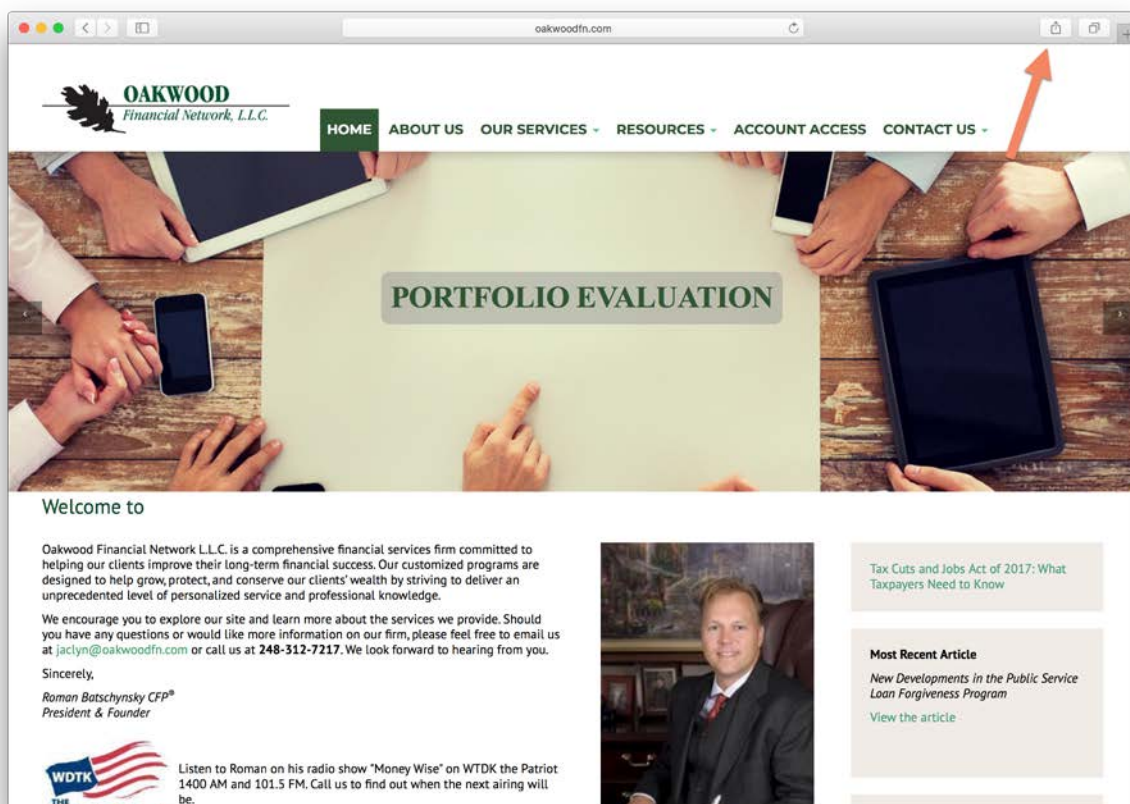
oakwoodfn.com

OAKWOOD
Financial Network, L.L.C.

HOME ABOUT US OUR SERVICES RESOURCES ACCOUNT ACCESS CONTACT US

PORTFOLIO EVALUATION

Welcome to

Oakwood Financial Network L.L.C. is a comprehensive financial services firm committed to helping our clients improve their long-term financial success. Our customized programs are designed to help grow, protect, and conserve our clients' wealth by striving to deliver an unprecedented level of personalized service and professional knowledge.

We encourage you to explore our site and learn more about the services we provide. Should you have any questions or would like more information on our firm, please feel free to email us at jaclyn@oakwoodfn.com or call us at 248-312-7217. We look forward to hearing from you.

Sincerely,

Roman Batschynsky CFP®
President & Founder

WDTK

Listen to Roman on his radio show "Money Wise" on WTDK the Patriot 1400 AM and 101.5 FM. Call us to find out when the next airing will be.

Tax Cuts and Jobs Act of 2017: What Taxpayers Need to Know

Most Recent Article

New Developments in the Public Service Loan Forgiveness Program

View the article